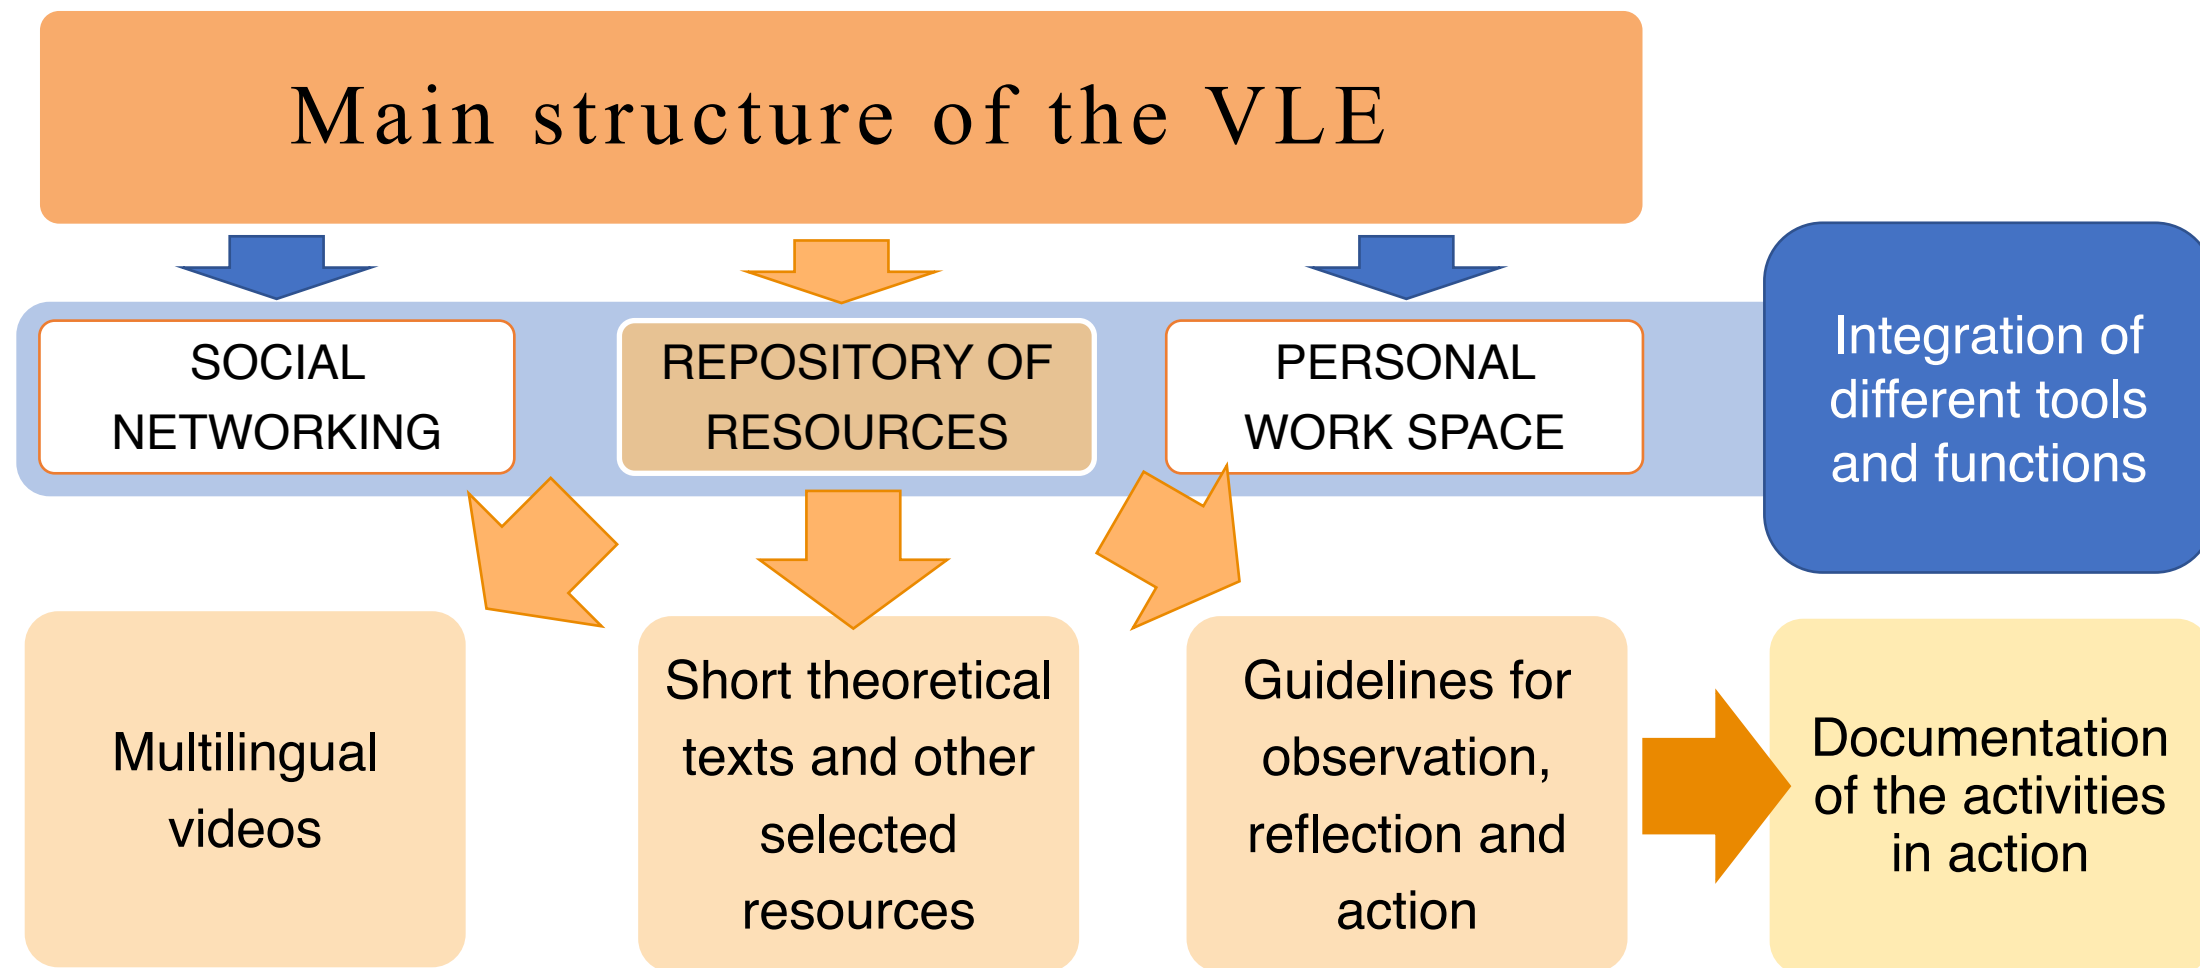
Main structure of the VLE

SOCIAL NETWORKING

REPOSITORY OF RESOURCES

PERSONAL WORK SPACE

Integration of different tools and functions

Multilingual videos

Short theoretical texts and other selected resources

Guidelines for observation, reflection and action

Documentation of the activities in action